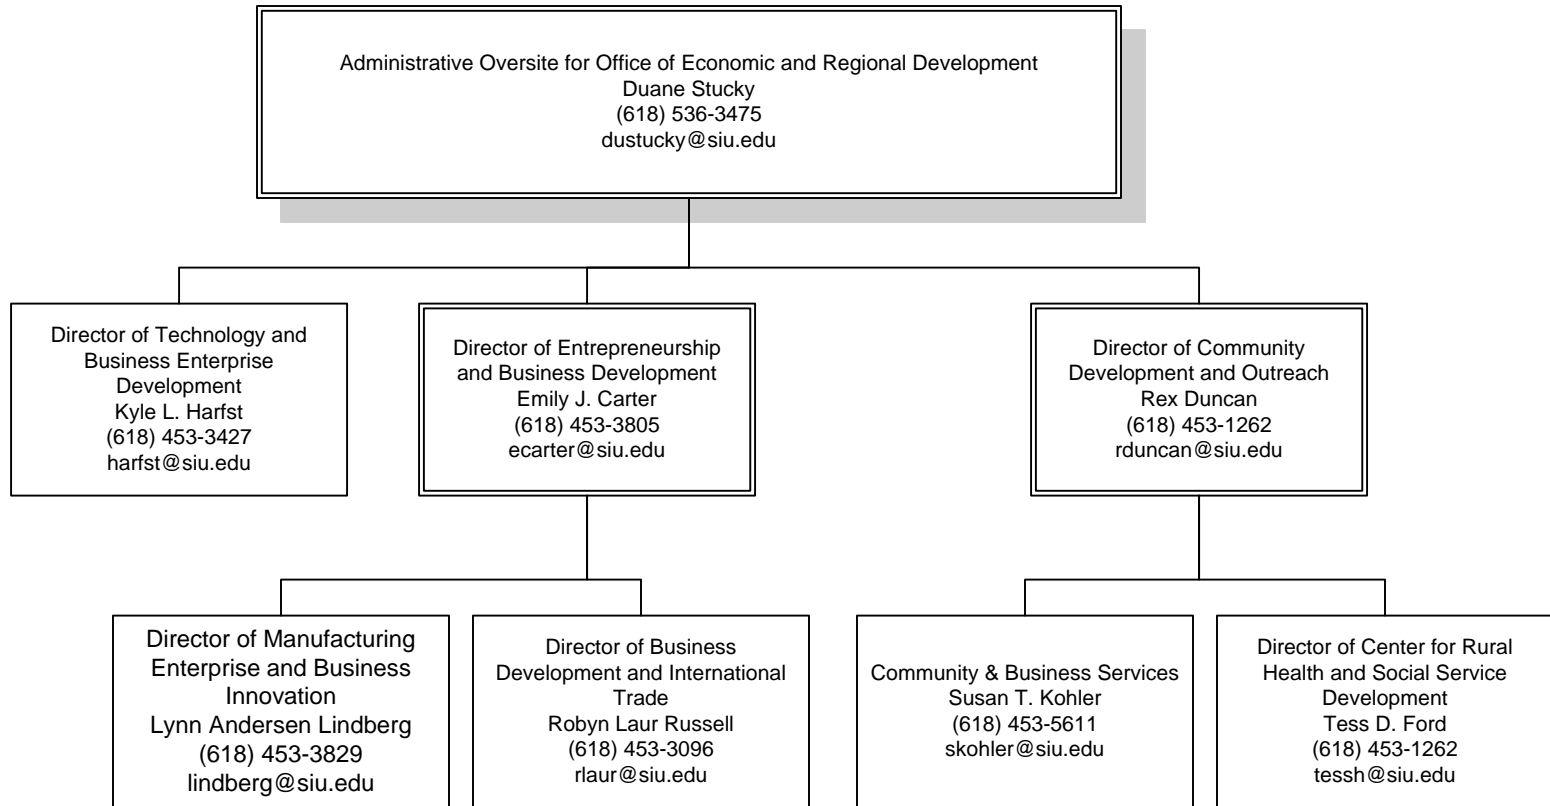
Administrative Oversite for Office of Economic and Regional Development
Duane Stucky
(618) 536-3475
dustucky@siu.edu

Director of Technology and Business Enterprise Development
Kyle L. Harfst
(618) 453-3427
harfst@siu.edu

Director of Entrepreneurship and Business Development
Emily J. Carter
(618) 453-3805
ecarter@siu.edu

Director of Community Development and Outreach
Rex Duncan
(618) 453-1262
rduncan@siu.edu

Director of Manufacturing Enterprise and Business Innovation
Lynn Andersen Lindberg
(618) 453-3829
lindberg@siu.edu

Director of Business Development and International Trade
Robyn Laur Russell
(618) 453-3096
rlaur@siu.edu

Community & Business Services
Susan T. Kohler
(618) 453-5611
skohler@siu.edu

Director of Center for Rural Health and Social Service Development
Tess D. Ford
(618) 453-1262
tessh@siu.edu